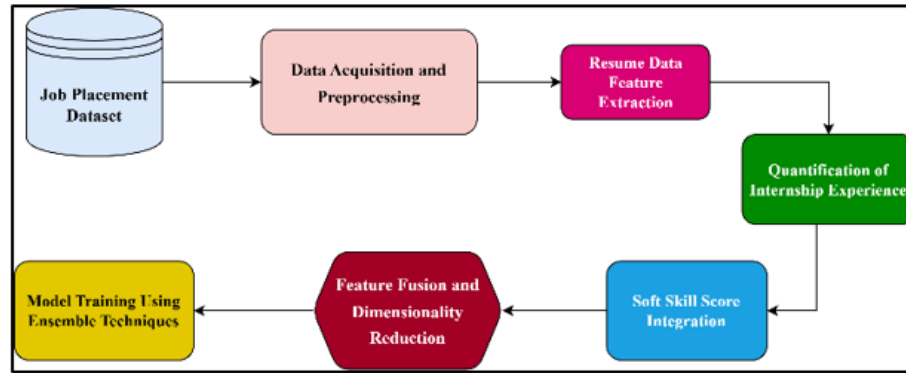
Job Placement Dataset

Data Acquisition and Preprocessing

Resume Data Feature Extraction

Quantification of Internship Experience

Soft Skill Score Integration

Feature Fusion and Dimensionality Reduction

Model Training Using Ensemble Techniques